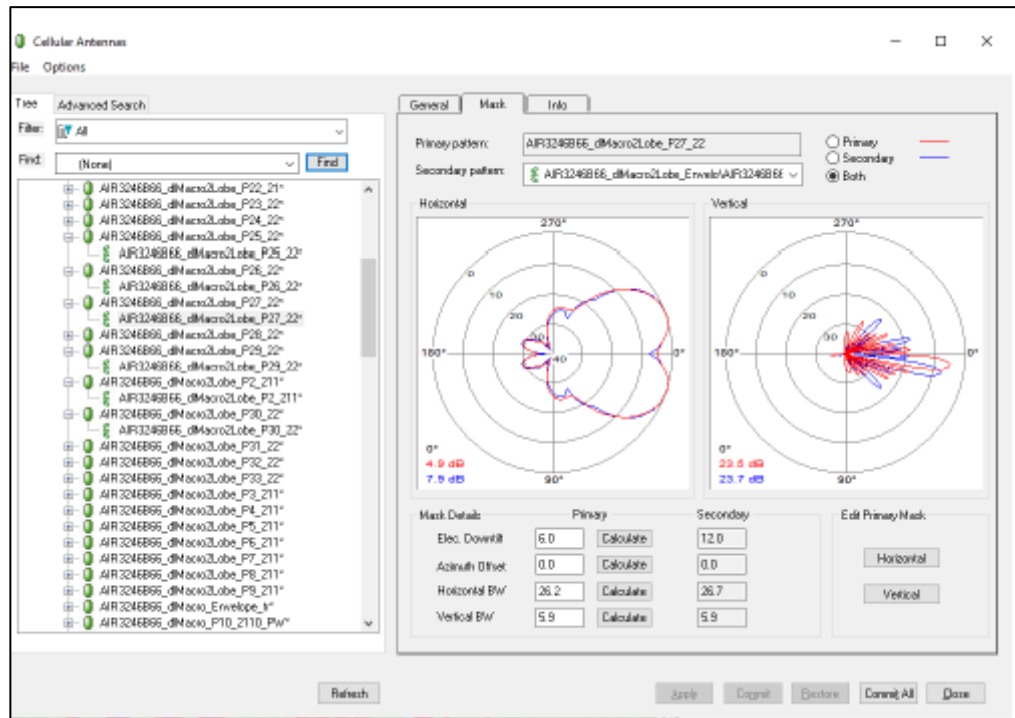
Cellular Antennas

File Options

Tree Advanced Search

Filter: All

Find: (None) Find

AIR3246B66_dMacro2Lobe_P22_21*
AIR3246B66_dMacro2Lobe_P23_22*
AIR3246B66_dMacro2Lobe_P24_22*
AIR3246B66_dMacro2Lobe_P25_22*
AIR3246B66_dMacro2Lobe_P25_22*
AIR3246B66_dMacro2Lobe_P26_22*
AIR3246B66_dMacro2Lobe_P26_22*
AIR3246B66_dMacro2Lobe_P27_22*
AIR3246B66_dMacro2Lobe_P27_22*
AIR3246B66_dMacro2Lobe_P28_22*
AIR3246B66_dMacro2Lobe_P29_22*
AIR3246B66_dMacro2Lobe_P29_22*
AIR3246B66_dMacro2Lobe_P2_211*
AIR3246B66_dMacro2Lobe_P2_211*
AIR3246B66_dMacro2Lobe_P30_22*
AIR3246B66_dMacro2Lobe_P30_22*
AIR3246B66_dMacro2Lobe_P31_22*
AIR3246B66_dMacro2Lobe_P32_22*
AIR3246B66_dMacro2Lobe_P33_22*
AIR3246B66_dMacro2Lobe_P3_211*
AIR3246B66_dMacro2Lobe_P4_211*
AIR3246B66_dMacro2Lobe_P5_211*
AIR3246B66_dMacro2Lobe_P6_211*
AIR3246B66_dMacro2Lobe_P7_211*
AIR3246B66_dMacro2Lobe_P8_211*
AIR3246B66_dMacro2Lobe_P9_211*
AIR3246B66_dMacro_Envelope_tr*
AIR3246B66_dMacro_P10_2110_PW*

General Mask Info

Primary pattern: AIR3246B66_dMacro2Lobe_P27_22
Secondary pattern: AIR3246B66_dMacro2Lobe_Envelo\AIR3246B6

Primary
Secondary
Both

Horizontal
270°
0
10
20
30
40
180°
0°
90°
0°
4.9 dB
7.9 dB

Vertical
270°
0
10
20
30
180°
0°
90°
0°
23.5 dB
23.7 dB

Mask Details Primary Secondary
Elec. Downtilt 6.0 Calculate 12.0
Azimuth Offset 0.0 Calculate 0.0
Horizontal BW 26.2 Calculate 26.7
Vertical BW 5.9 Calculate 5.9

Edit Primary Mask
Horizontal
Vertical

Refresh

Apply Commit Restore Commit All Close